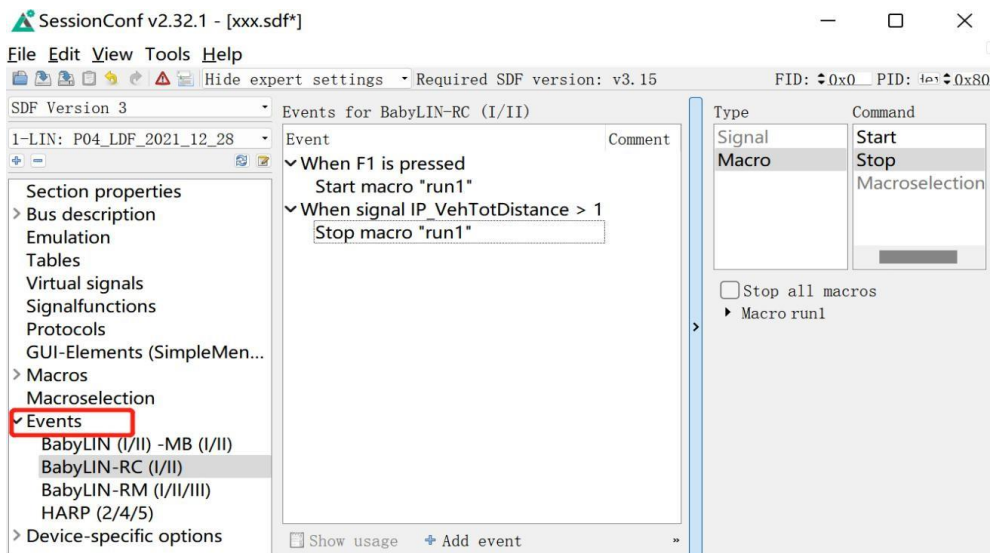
SessionConf v2.32.1 - [xxx.sdf*]

File Edit View Tools Help

Hide expert settings Required SDF version: v3.15 FID: 0x0 PID: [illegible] 0x80

SDF Version 3

1-LIN: P04_LDF_2021_12_28

Section properties
Bus description
Emulation
Tables
Virtual signals
Signalfunctions
Protocols
GUI-Elements (SimpleMen...
Macros
Macroselection
Events
BabyLIN (I/II) -MB (I/II)
BabyLIN-RC (I/II)
BabyLIN-RM (I/II/III)
HARP (2/4/5)
Device-specific options

Events for BabyLIN-RC (I/II)

| Event | Comment |
|---|---|
| When F1 is pressed | |
| Start macro "run1" | |
| When signal IP_VehTotDistance > 1 | |
| Stop macro "run1" | |

Show usage
Add event

| Type | Command |
|---|---|
| Signal | Start |
| Macro | Stop |
| | Macroselection |

Stop all macros
Macro run1